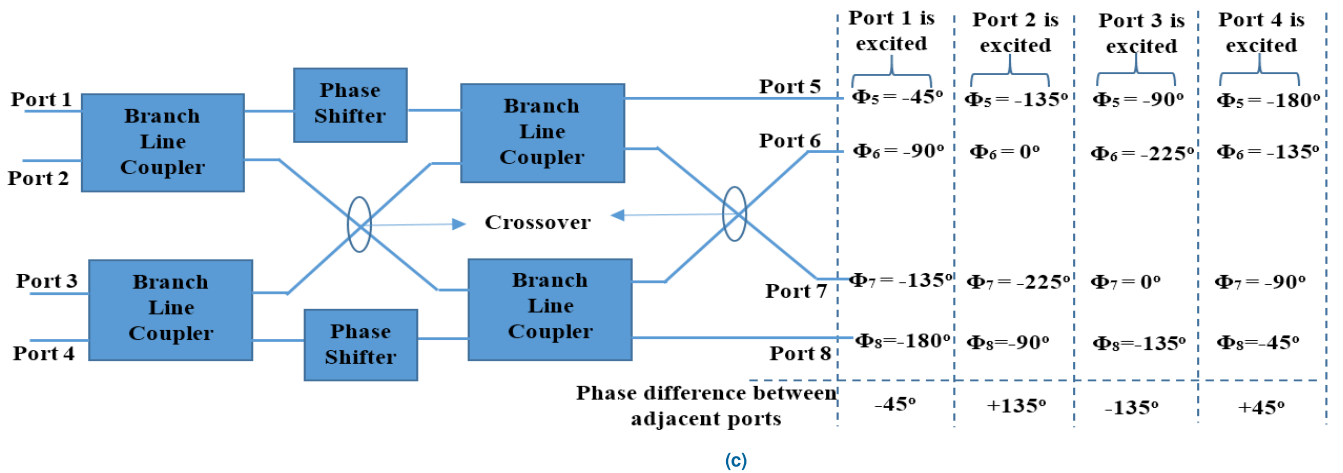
Port 1
Port 2
Port 3
Port 4
Branch Line Coupler
Phase Shifter
Branch Line Coupler
Crossover
Branch Line Coupler
Phase Shifter
Branch Line Coupler
Port 5
Port 6
Port 7
Port 8

| | Port 1 is excited | Port 2 is excited | Port 3 is excited | Port 4 is excited |
|---|---|---|---|---|
| Port 5 | $\Phi_5 = -45^o$ | $\Phi_5 = -135^o$ | $\Phi_5 = -90^o$ | $\Phi_5 = -180^o$ |
| Port 6 | $\Phi_6 = -90^o$ | $\Phi_6 = 0^o$ | $\Phi_6 = -225^o$ | $\Phi_6 = -135^o$ |
| Port 7 | $\Phi_7 = -135^o$ | $\Phi_7 = -225^o$ | $\Phi_7 = 0^o$ | $\Phi_7 = -90^o$ |
| Port 8 | $\Phi_8 = -180^o$ | $\Phi_8 = -90^o$ | $\Phi_8 = -135^o$ | $\Phi_8 = -45^o$ |
| Phase difference between adjacent ports | $-45^o$ | $+135^o$ | $-135^o$ | $+45^o$ |

(c)